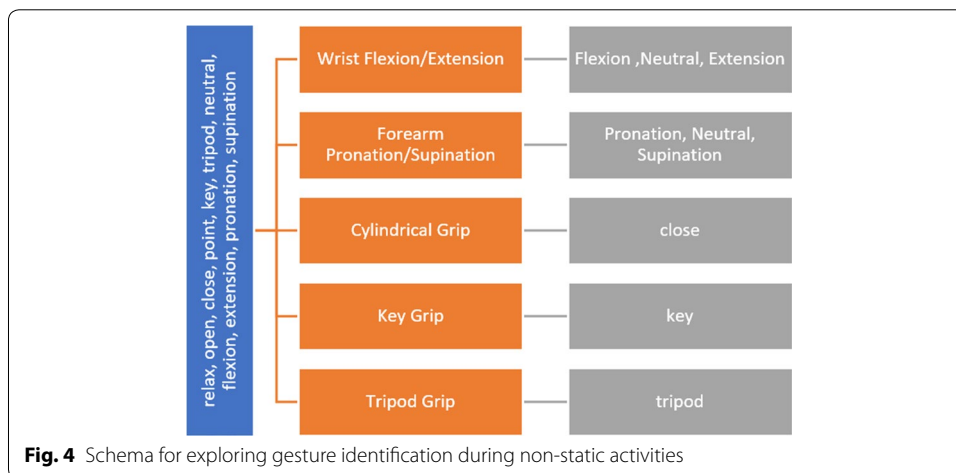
relax, open, close, point, key, tripod, neutral, flexion, extension, pronation, supination

Wrist Flexion/Extension

Flexion ,Neutral, Extension

Forearm Pronation/Supination

Pronation, Neutral, Supination

Cylindrical Grip

close

Key Grip

key

Tripod Grip

tripod

**Fig. 4** Schema for exploring gesture identification during non-static activities